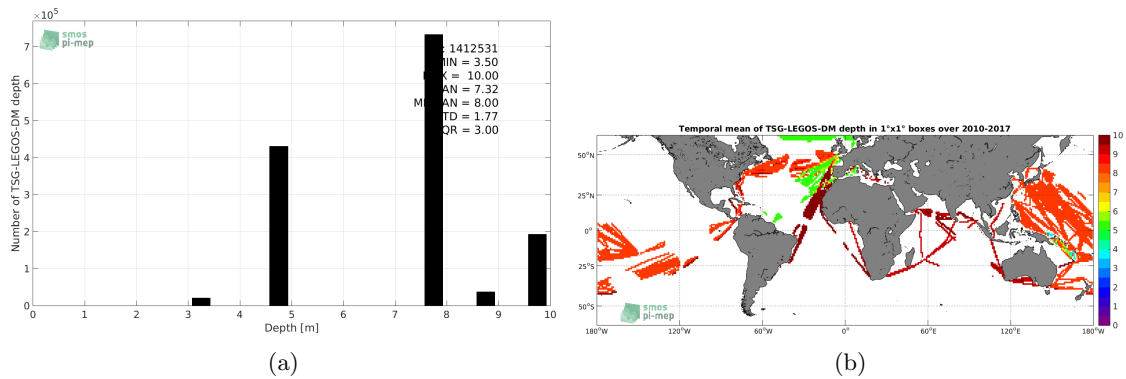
$\times10^5$

smos pi-mep

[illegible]= 1412531
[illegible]MIN = 3.50
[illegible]X = 10.00
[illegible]AN = 7.32
M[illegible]AN = 8.00
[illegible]TD = 1.77
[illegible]QR = 3.00

Number of TSG-LEGOS-DM depth

7
6
5
4
3
2
1
0

0 1 2 3 4 5 6 7 8 9 10
Depth [m]

(a)

Temporal mean of TSG-LEGOS-DM depth in 1°x1° boxes over 2010-2017

50°N
25°N
0°
25°S
50°S

180°W 120°W 60°W 0° 60°E 120°E 180°W

smos pi-mep

10
9
8
7
6
5
4
3
2
1
0

(b)